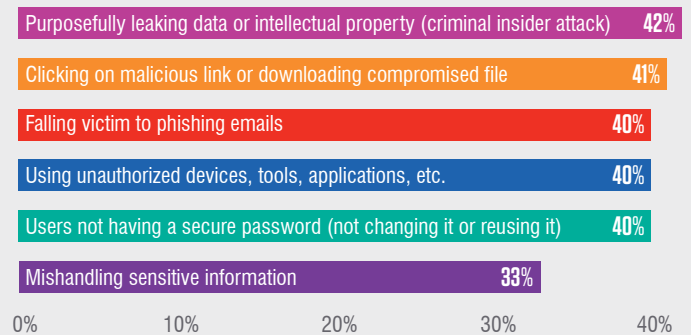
Purposefully leaking data or intellectual property (criminal insider attack) 42%

Clicking on malicious link or downloading compromised file 41%

Falling victim to phishing emails 40%

Using unauthorized devices, tools, applications, etc. 40%

Users not having a secure password (not changing it or reusing it) 40%

Mishandling sensitive information 33%

0% 10% 20% 30% 40%